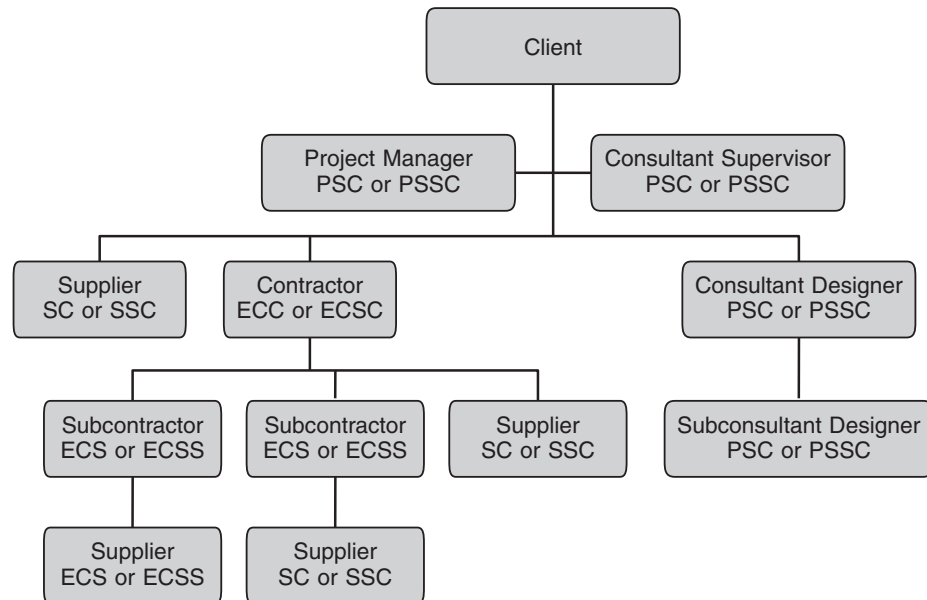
Client

Project Manager
PSC or PSSC

Consultant Supervisor
PSC or PSSC

Supplier
SC or SSC

Contractor
ECC or ECSC

Consultant Designer
PSC or PSSC

Subcontractor
ECS or ECSS

Subcontractor
ECS or ECSS

Supplier
SC or SSC

Subconsultant Designer
PSC or PSSC

Supplier
ECS or ECSS

Supplier
SC or SSC